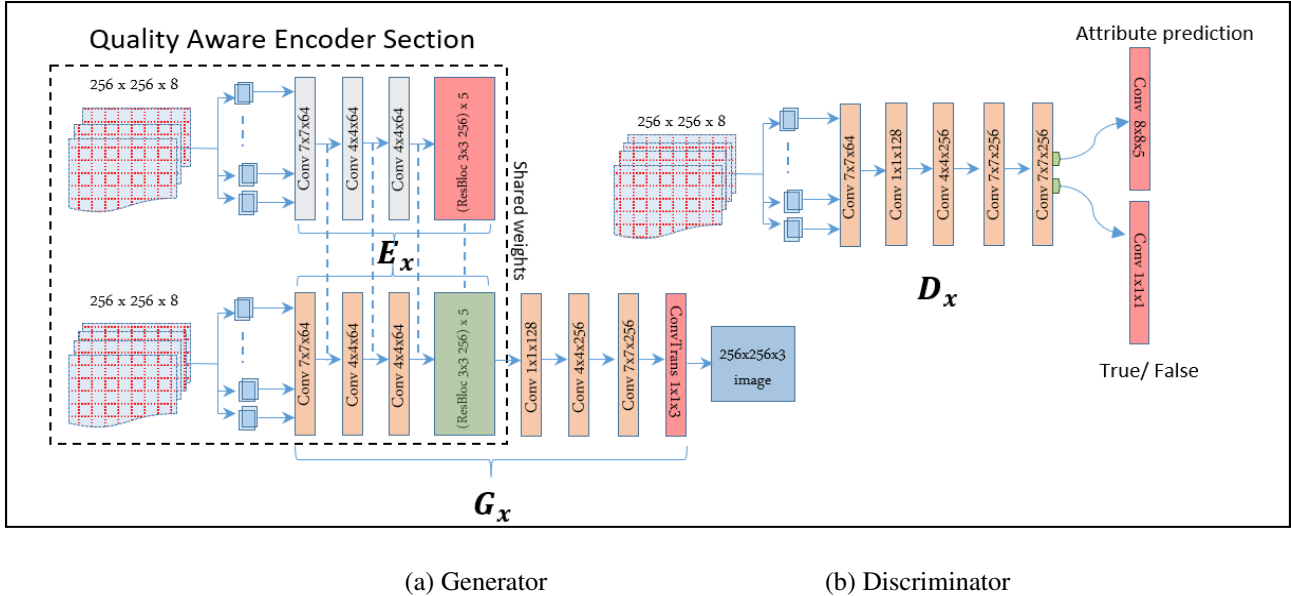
Quality Aware Encoder Section

256 x 256 x 8

Conv 7x7x64

Conv 4x4x64

Conv 4x4x64

(ResBloc 3x3 256) x 5

Shared weights

$E_x$

256 x 256 x 8

Conv 7x7x64

Conv 4x4x64

Conv 4x4x64

(ResBloc 3x3 256) x 5

Conv 1x1x128

Conv 4x4x256

Conv 7x7x256

ConvTrans 1x1x3

256x256x3 image

$G_x$

Attribute prediction

256 x 256 x 8

Conv 7x7x64

Conv 1x1x128

Conv 4x4x256

Conv 7x7x256

Conv 7x7x256

Conv 8x8x5

Conv 1x1x1

$D_x$

True/ False

(a) Generator

(b) Discriminator